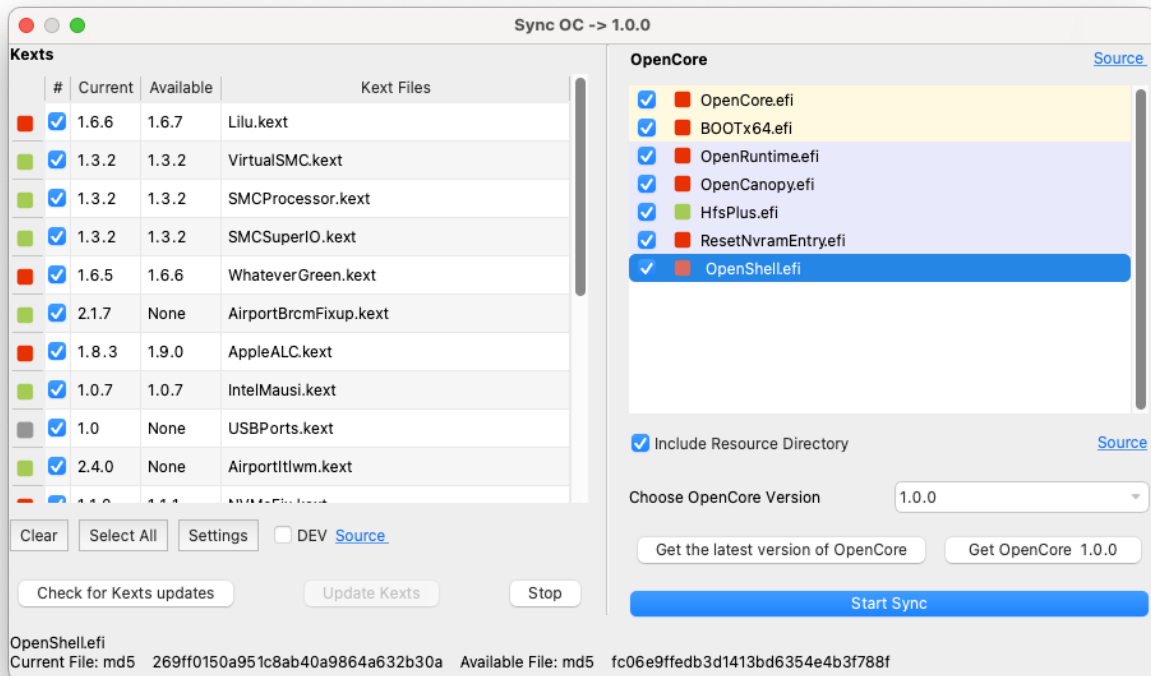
Sync OC -> 1.0.0

Kexts

| | # | Current | Available | Kext Files |
|---|---|---|---|---|
| | | 1.6.6 | 1.6.7 | Lilu.kext |
| | | 1.3.2 | 1.3.2 | VirtualSMC.kext |
| | | 1.3.2 | 1.3.2 | SMCProcessor.kext |
| | | 1.3.2 | 1.3.2 | SMCSuperIO.kext |
| | | 1.6.5 | 1.6.6 | WhateverGreen.kext |
| | | 2.1.7 | None | AirportBrcmFixup.kext |
| | | 1.8.3 | 1.9.0 | AppleALC.kext |
| | | 1.0.7 | 1.0.7 | IntelMausi.kext |
| | | 1.0 | None | USBPorts.kext |
| | | 2.4.0 | None | AirportItlwm.kext |
| | | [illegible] | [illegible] | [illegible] |

Clear Select All Settings DEV Source

Check for Kexts updates Update Kexts Stop

OpenCore Source

OpenCore.efi
BOOTx64.efi
OpenRuntime.efi
OpenCanopy.efi
HfsPlus.efi
ResetNvramEntry.efi
OpenShell.efi

Include Resource Directory Source

Choose OpenCore Version 1.0.0

Get the latest version of OpenCore Get OpenCore 1.0.0

Start Sync

OpenShell.efi
Current File: md5 269ff0150a951c8ab40a9864a632b30a Available File: md5 fc06e9ffedb3d1413bd6354e4b3f788f